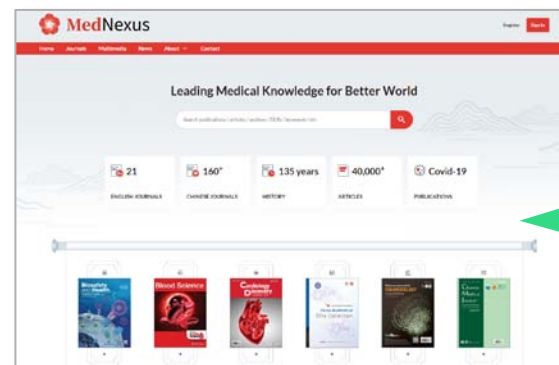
MedNexus

Register Sign In

Home Journals Multimedia News About Contact

Leading Medical Knowledge for Better World

Search publications / articles / authors / DOIs / keywords / etc

21
ENGLISH JOURNALS

160+
CHINESE JOURNALS

135 years
HISTORY

40,000+
ARTICLES

Covid-19
PUBLICATIONS

Biosafety and Health

Blood Science

Cardiology Discovery

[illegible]

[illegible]

Chinese Medical Journal